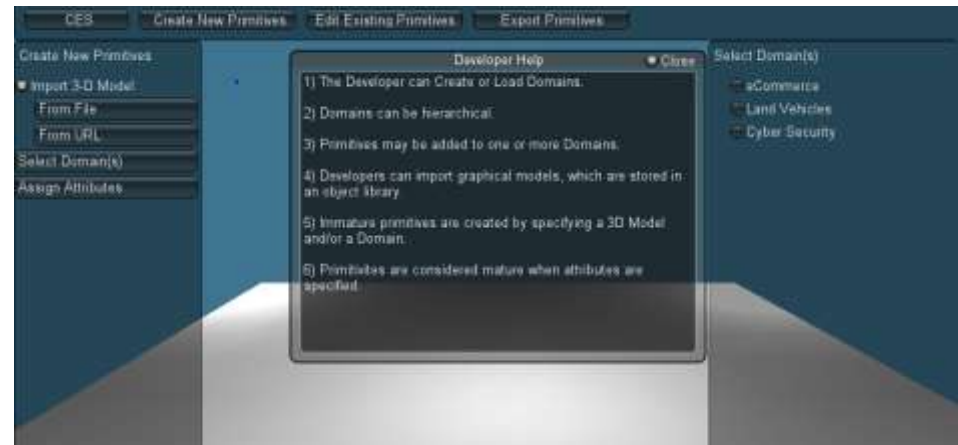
CES | Create New Primitives | Edit Existing Primitives | Export Primitives

Create New Primitives

Import 3-D Model

From File

From URL

Select Domain(s)

Assign Attributes

Developer Help

Close

1) The Developer can Create or Load Domains.

2) Domains can be hierarchical.

3) Primitives may be added to one or more Domains.

4) Developers can import graphical models, which are stored in an object library.

5) Immature primitives are created by specifying a 3D Model and/or a Domain.

6) Primitivites are considered mature when attributes are specified.

Select Domain(s)

eCommerce

Land Vehicles

Cyber Security